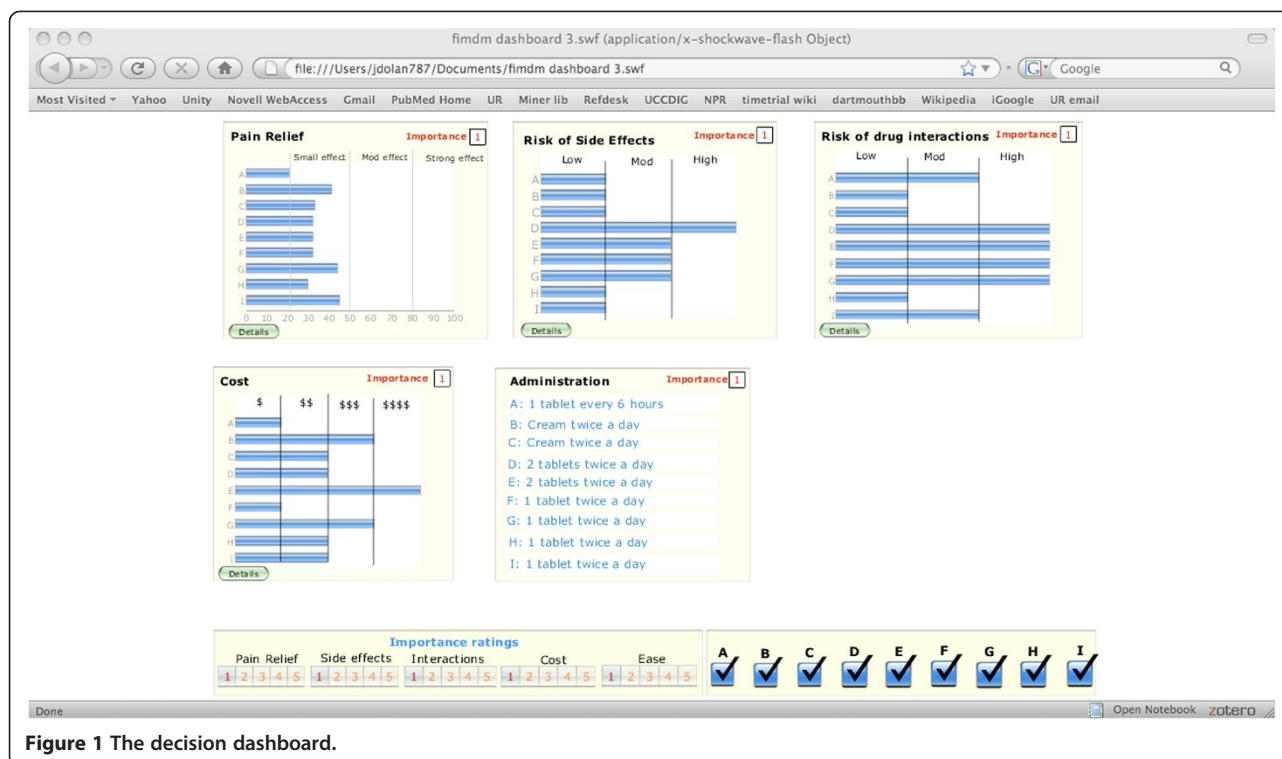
fimdm dashboard 3.swf (application/x-shockwave-flash Object)

file:///Users/jdolan787/Documents/fimdm dashboard 3.swf

Google

Most Visited Yahoo Unity Novell WebAccess Gmail PubMed Home UR Miner lib Refdesk UCCDIG NPR timetrial wiki dartmouthbb Wikipedia iGoogle UR email

Pain Relief Importance 1

Small effect Mod effect Strong effect

A B C D E F G H I

0 10 20 30 40 50 60 70 80 90 100

Details

Risk of Side Effects Importance 1

Low Mod High

A B C D E F G H I

Details

Risk of drug interactions Importance 1

Low Mod High

A B C D E F G H I

Details

Cost Importance 1

\$ \$\$ \$\$\$ \$\$\$\$

A B C D E F G H I

Details

Administration Importance 1

A: 1 tablet every 6 hours
B: Cream twice a day
C: Cream twice a day
D: 2 tablets twice a day
E: 2 tablets twice a day
F: 1 tablet twice a day
G: 1 tablet twice a day
H: 1 tablet twice a day
I: 1 tablet twice a day

Importance ratings

Pain Relief 1 2 3 4 5 Side effects 1 2 3 4 5 Interactions 1 2 3 4 5 Cost 1 2 3 4 5 Ease 1 2 3 4 5

A B C D E F G H I

Done

Open Notebook zotero

**Figure 1 The decision dashboard.**